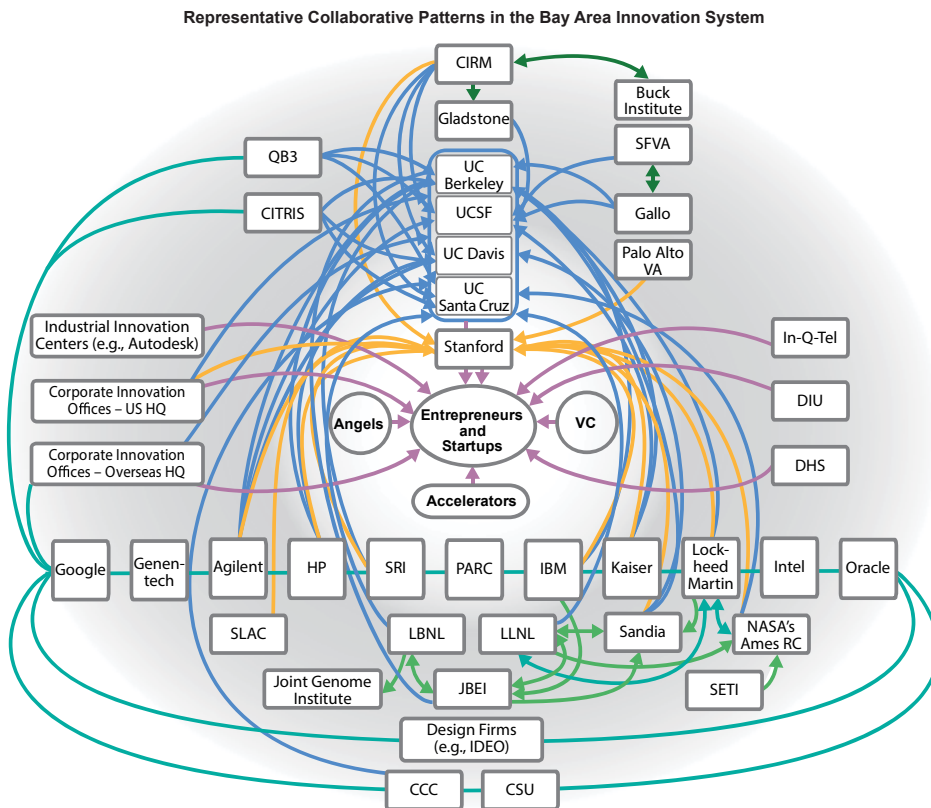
Representative Collaborative Patterns in the Bay Area Innovation System

CIRM

Buck Institute

Gladstone

SFVA

QB3

UC Berkeley

UCSF

Gallo

CITRIS

UC Davis

Palo Alto VA

UC Santa Cruz

Industrial Innovation Centers (e.g., Autodesk)

Stanford

In-Q-Tel

Corporate Innovation Offices – US HQ

DIU

Angels

Entrepreneurs and Startups

VC

Corporate Innovation Offices – Overseas HQ

DHS

Accelerators

Google

Genentech

Agilent

HP

SRI

PARC

IBM

Kaiser

Lockheed Martin

Intel

Oracle

SLAC

LBNL

LLNL

Sandia

NASA's Ames RC

Joint Genome Institute

JBEI

SETI

Design Firms (e.g., IDEO)

CCC

CSU